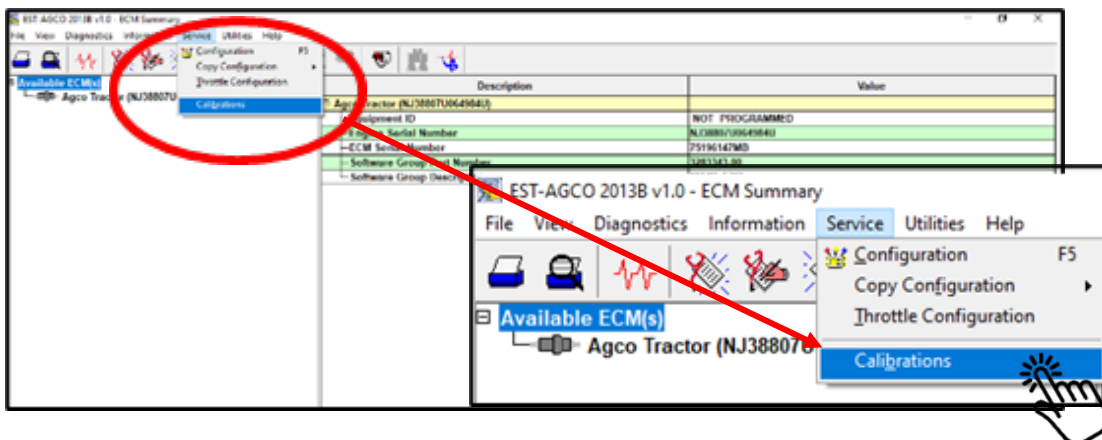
EST-AGCO 2013B v1.0 - ECM Summary

File View Diagnostics Information Service Utilities Help

Configuration F5
Copy Configuration
Throttle Configuration
Calibrations

Available ECM(s)
Agco Tractor (NJ38807U

| Description | Value |
|---|---|
| Agco Tractor (NJ38807U064984U) | |
| Equipment ID | NOT PROGRAMMED |
| Engine Serial Number | NJ38807U064984U |
| ECM Serial Number | 75196147MD |
| Software Group Part Number | 3283343.00 |
| Software Group Description | |

EST-AGCO 2013B v1.0 - ECM Summary

File View Diagnostics Information Service Utilities Help

Configuration F5
Copy Configuration
Throttle Configuration
Calibrations

Available ECM(s)
Agco Tractor (NJ38807U